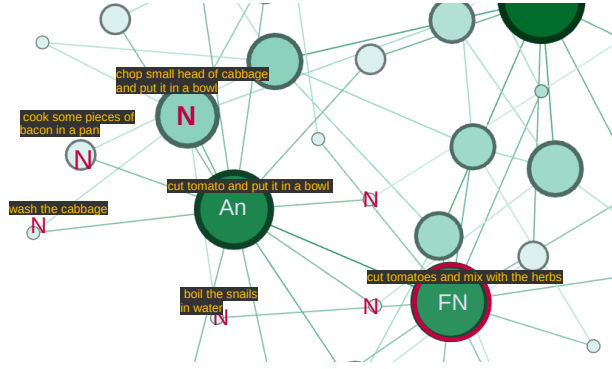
chop small head of cabbage and put it in a bowl

N

cook some pieces of bacon in a pan

N

cut tomato and put it in a bowl

An

N

wash the cabbage

N

cut tomatoes and mix with the herbs

N

FN

boil the snails in water

N